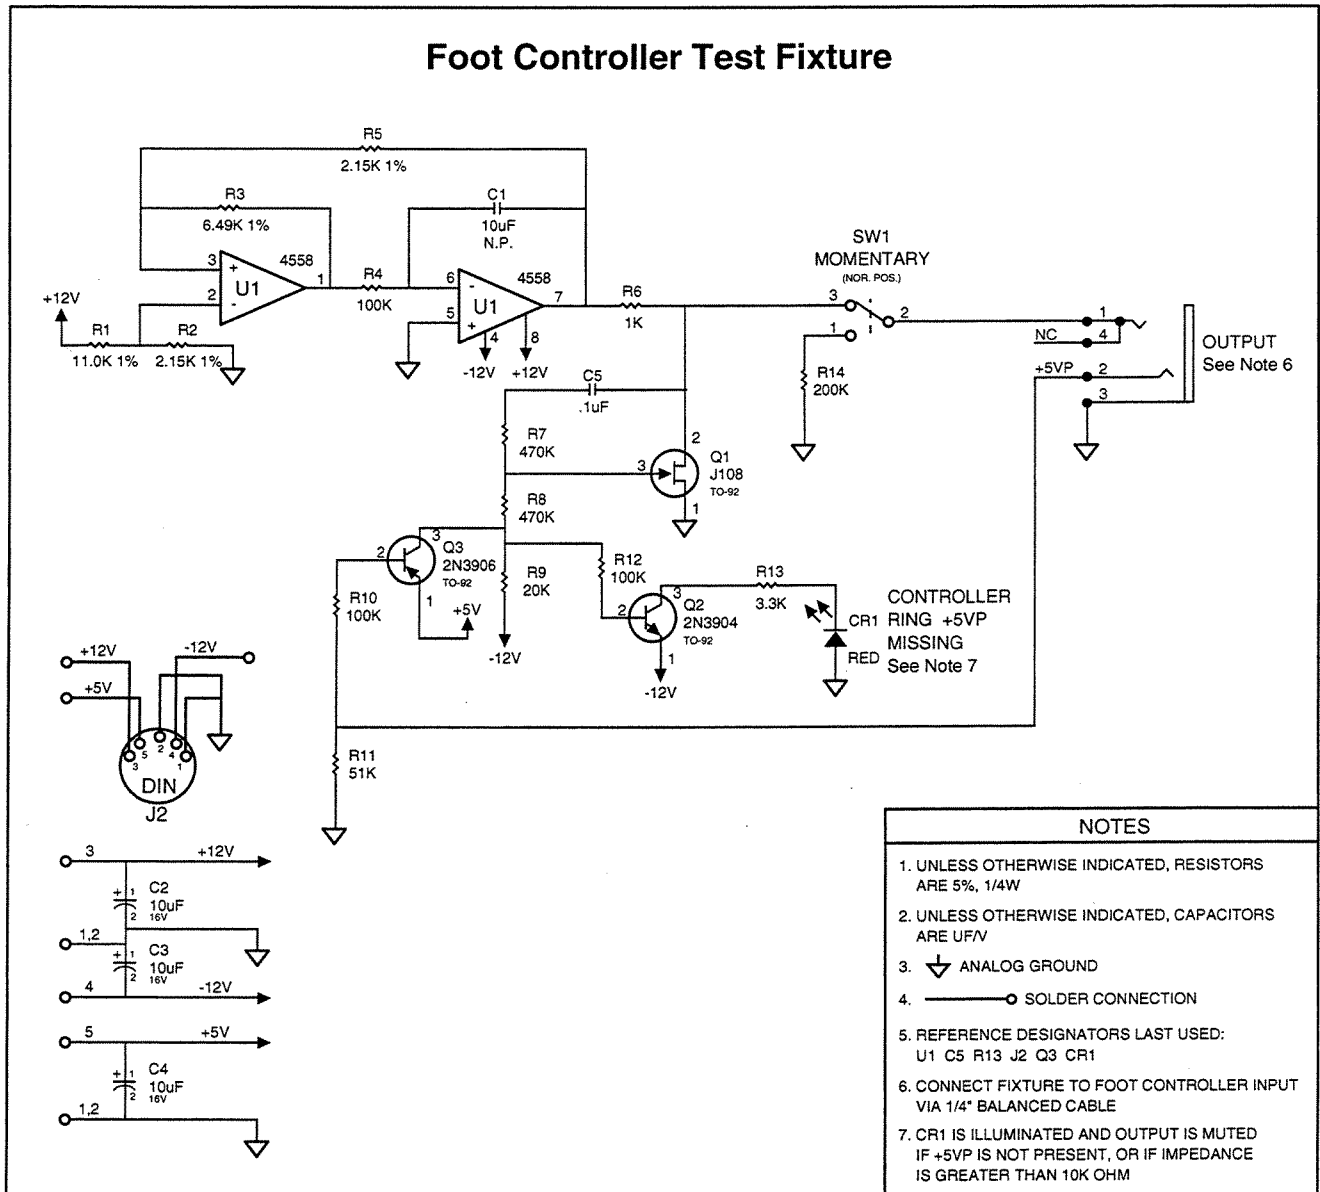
Foot Controller Test Fixture

R5
2.15K 1%

R3
6.49K 1%

C1
10uF
N.P.

3
+
2
-
U1
4558
1

R4
100K

6
-
5
+
U1
4558
7
4
-12V
8
+12V

+12V
R1
11.0K 1%
R2
2.15K 1%

R6
1K

SW1
MOMENTARY
(NOR. POS.)
3
1
2

R14
200K

1
NC
4
+5VP
2
3

OUTPUT
See Note 6

C5
.1uF

R7
470K

2
3
Q1
J108
TO-92
1

R8
470K

2
3
Q3
2N3906
TO-92
1
+5V

R9
20K
-12V

R12
100K

R10
100K

2
3
Q2
2N3904
TO-92
1
-12V

R13
3.3K

CR1
RED

CONTROLLER
RING +5VP
MISSING
See Note 7

+12V
+5V
-12V
5
2
4
3
1
DIN
J2

R11
51K

3
+12V
+ 1
2
C2
10uF
16V

1,2
+ 1
2
C3
10uF
16V

4
-12V

5
+5V
+ 1
2
C4
10uF
16V

1,2

NOTES

1. UNLESS OTHERWISE INDICATED, RESISTORS ARE 5%, 1/4W

2. UNLESS OTHERWISE INDICATED, CAPACITORS ARE UF/V

3. ANALOG GROUND

4. SOLDER CONNECTION

5. REFERENCE DESIGNATORS LAST USED:
U1 C5 R13 J2 Q3 CR1

6. CONNECT FIXTURE TO FOOT CONTROLLER INPUT VIA 1/4" BALANCED CABLE

7. CR1 IS ILLUMINATED AND OUTPUT IS MUTED IF +5VP IS NOT PRESENT, OR IF IMPEDANCE IS GREATER THAN 10K OHM